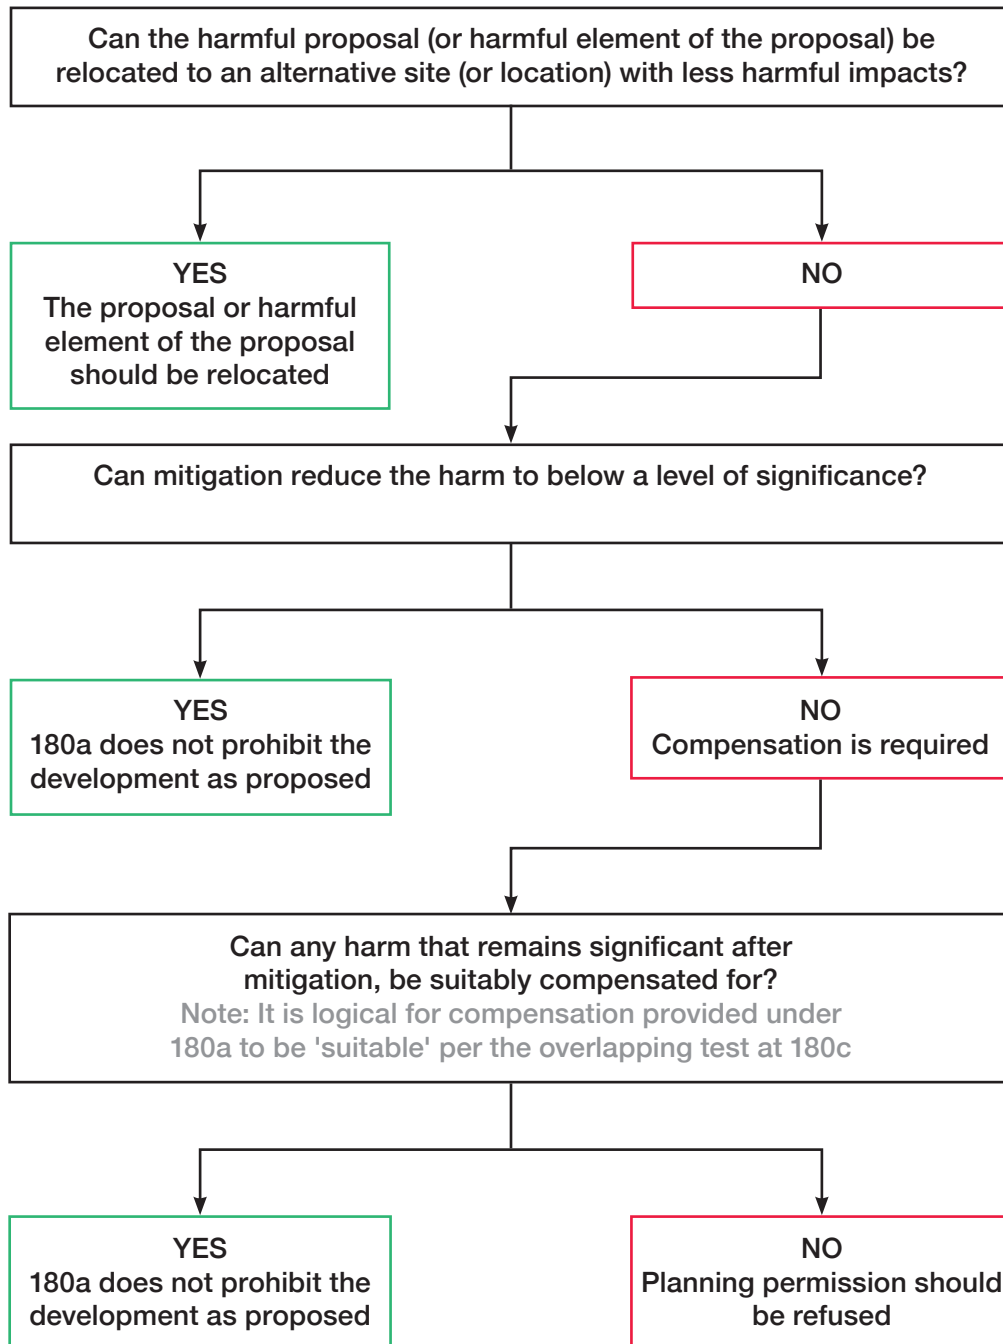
Can the harmful proposal (or harmful element of the proposal) be relocated to an alternative site (or location) with less harmful impacts?

YES
The proposal or harmful element of the proposal should be relocated

NO

Can mitigation reduce the harm to below a level of significance?

YES
180a does not prohibit the development as proposed

NO
Compensation is required

Can any harm that remains significant after mitigation, be suitably compensated for?
Note: It is logical for compensation provided under 180a to be 'suitable' per the overlapping test at 180c

YES
180a does not prohibit the development as proposed

NO
Planning permission should be refused